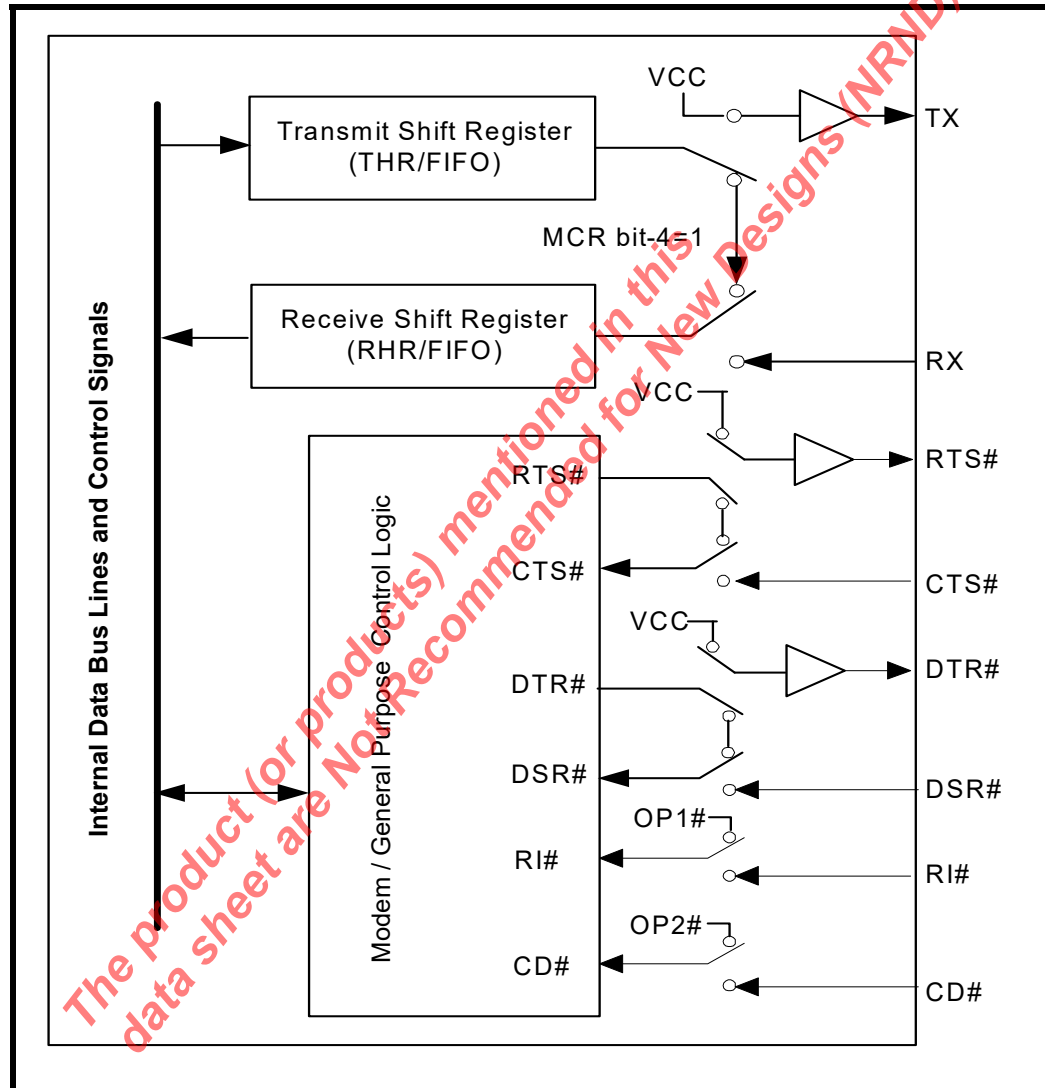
Internal Data Bus Lines and Control Signals

Transmit Shift Register (THR/FIFO)

VCC

TX

MCR bit-4=1

Receive Shift Register (RHR/FIFO)

RX

VCC

RTS#

Modem / General Purpose Control Logic

RTS#

CTS#

CTS#

VCC

DTR#

DTR#

DSR#

DSR#

OP1#

RI#

RI#

OP2#

CD#

CD#

The product (or products) mentioned in this data sheet are Not Recommended for New Designs (NRND)